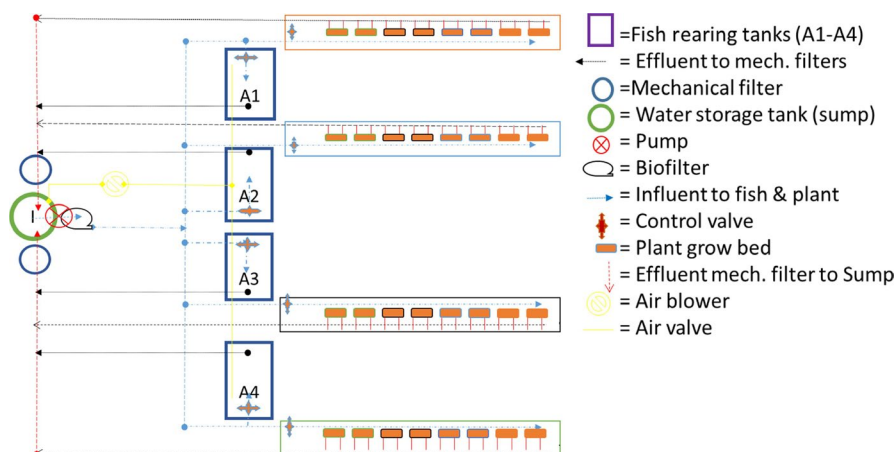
A1

A2

A3

A4

=Fish rearing tanks (A1-A4)
= Effluent to mech. filters
=Mechanical filter
= Water storage tank (sump)
= Pump
= Biofilter
= Influent to fish & plant
= Control valve
= Plant grow bed
= Effluent mech. filter to Sump
= Air blower
= Air valve